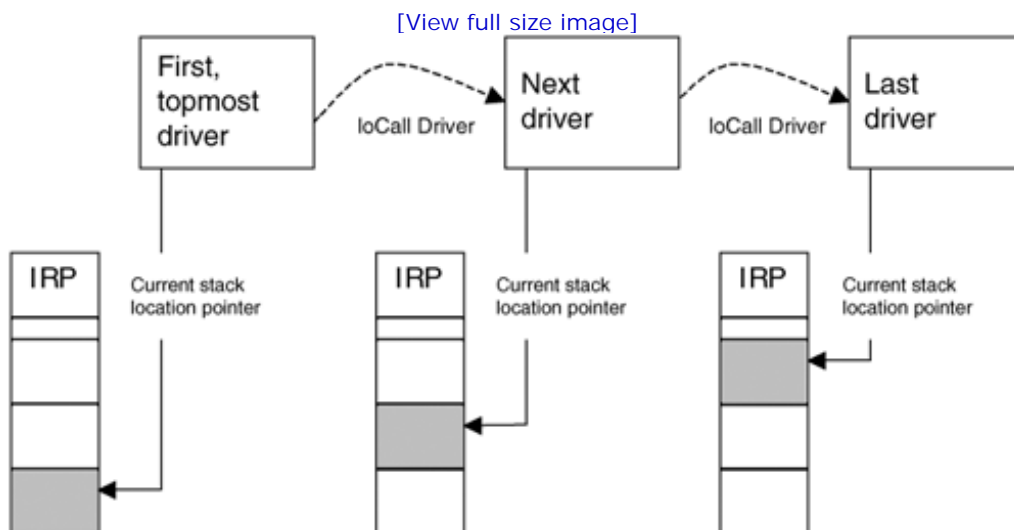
[View full size image]

First, topmost driver

IoCall Driver

Next driver

IoCall Driver

Last driver

IRP

Current stack location pointer

IRP

Current stack location pointer

IRP

Current stack location pointer